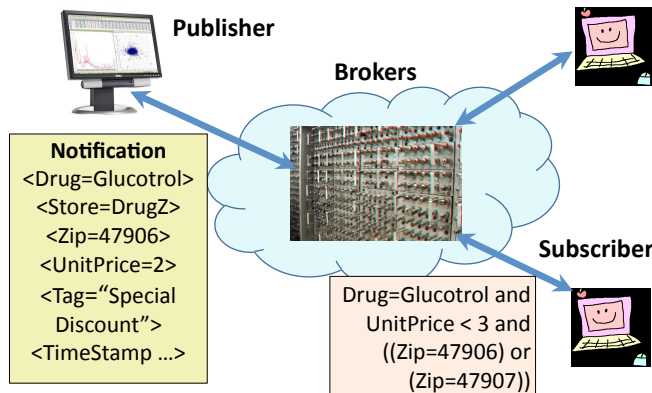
Publisher

Brokers

Notification
<Drug=Glucotrol>
<Store=DrugZ>
<Zip=47906>
<UnitPrice=2>
<Tag="Special Discount">
<TimeStamp …>

Subscriber

Drug=Glucotrol and UnitPrice < 3 and ((Zip=47906) or (Zip=47907))